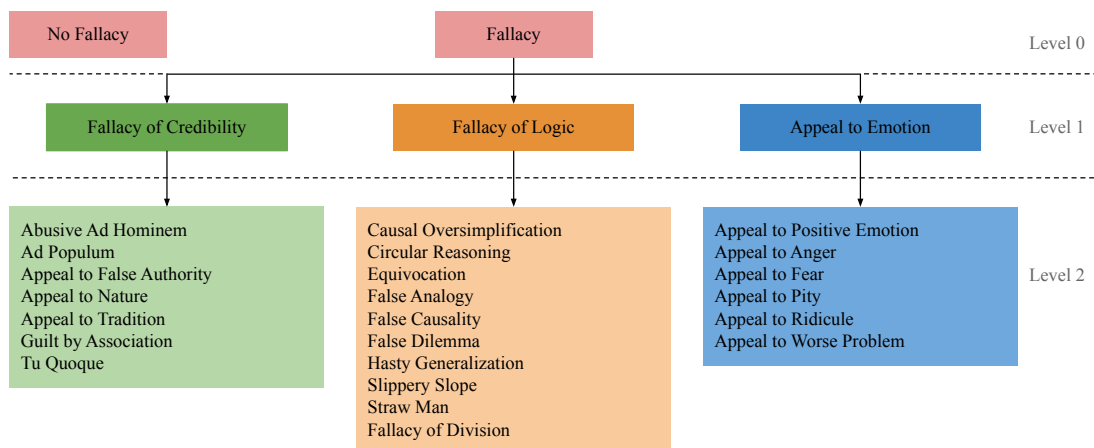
No Fallacy

Fallacy

Level 0

Fallacy of Credibility

Fallacy of Logic

Appeal to Emotion

Level 1

Abusive Ad Hominem
Ad Populum
Appeal to False Authority
Appeal to Nature
Appeal to Tradition
Guilt by Association
Tu Quoque

Causal Oversimplification
Circular Reasoning
Equivocation
False Analogy
False Causality
False Dilemma
Hasty Generalization
Slippery Slope
Straw Man
Fallacy of Division

Appeal to Positive Emotion
Appeal to Anger
Appeal to Fear
Appeal to Pity
Appeal to Ridicule
Appeal to Worse Problem

Level 2